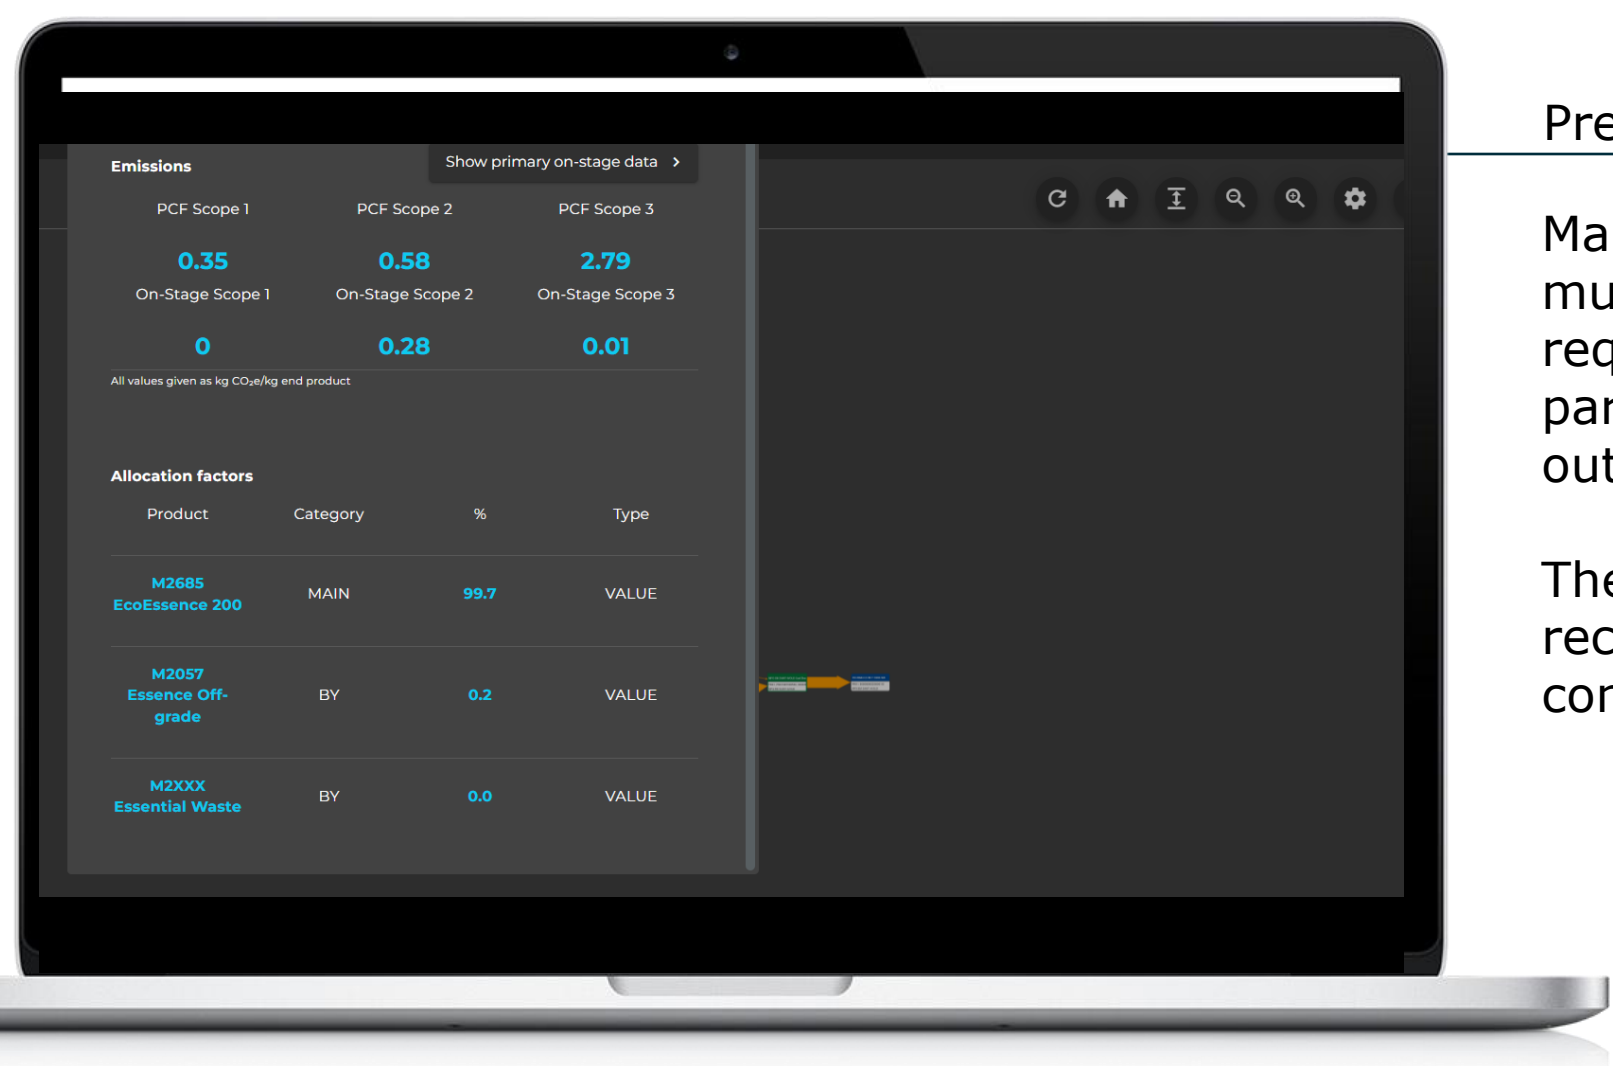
Emissions

Show primary on-stage data >

| PCF Scope 1 | PCF Scope 2 | PCF Scope 3 |
|---|---|---|
| 0.35 | 0.58 | 2.79 |
| On-Stage Scope 1 | On-Stage Scope 2 | On-Stage Scope 3 |
| 0 | 0.28 | 0.01 |

All values given as kg $CO_2e$/kg end product

Allocation factors

| Product | Category | % | Type |
|---|---|---|---|
| M2685 EcoEssence 200 | MAIN | 99.7 | VALUE |
| M2057 Essence Off-grade | BY | 0.2 | VALUE |
| M2XXX Essential Waste | BY | 0.0 | VALUE |

Pre

Ma
mu
req
par
out

The
rec
cor